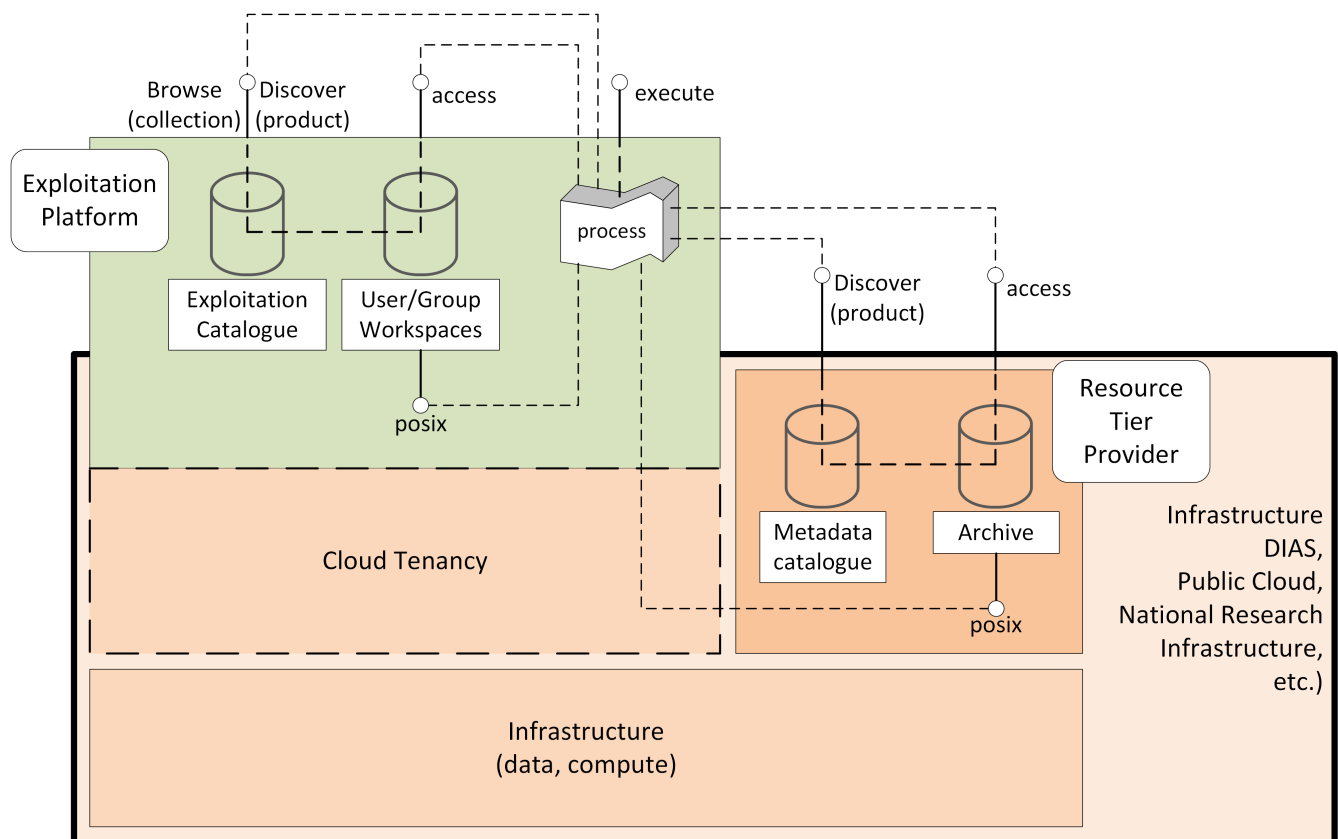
Browse (collection)

Discover (product)

access

execute

Exploitation Platform

process

Exploitation Catalogue

User/Group Workspaces

Discover (product)

access

posix

Resource Tier Provider

Cloud Tenancy

Metadata catalogue

Archive

Infrastructure DIAS, Public Cloud, National Research Infrastructure, etc.)

posix

Infrastructure (data, compute)